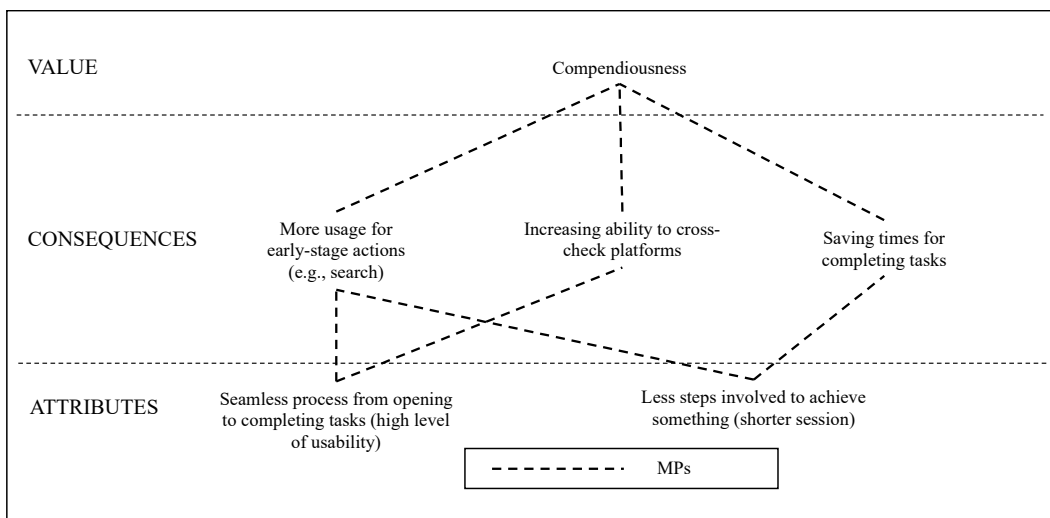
VALUE

Compendiousness

CONSEQUENCES

More usage for early-stage actions (e.g., search)

Increasing ability to cross-check platforms

Saving times for completing tasks

ATTRIBUTES

Seamless process from opening to completing tasks (high level of usability)

Less steps involved to achieve something (shorter session)

MPs